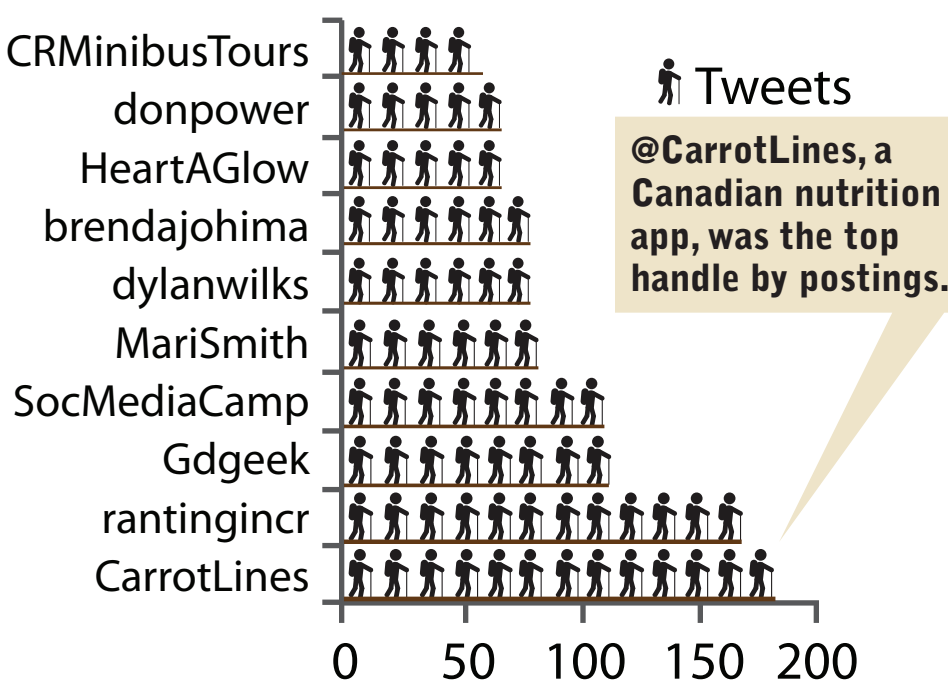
CRMinibusTours
donpower
HeartAGlow
brendajohima
dylanwilks
MariSmith
SocMediaCamp
Gdgeek
rantingincr
CarrotLines

0 50 100 150 200

Tweets

@CarrotLines, a Canadian nutrition app, was the top handle by postings.